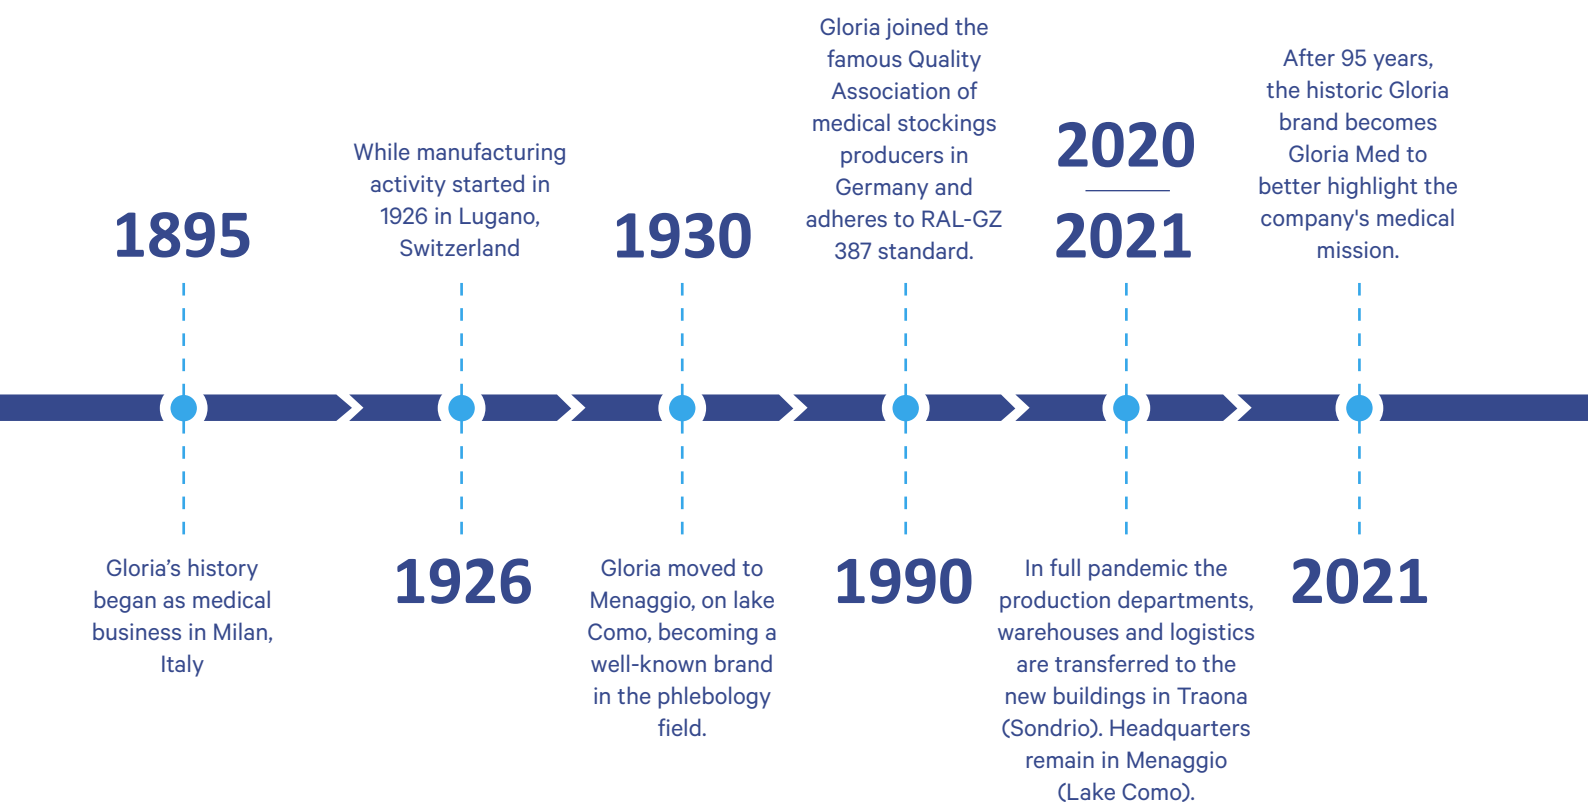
1895

Gloria’s history began as medical business in Milan, Italy

While manufacturing activity started in 1926 in Lugano, Switzerland

1926

1930

Gloria moved to Menaggio, on lake Como, becoming a well-known brand in the phlebology field.

Gloria joined the famous Quality Association of medical stockings producers in Germany and adheres to RAL-GZ 387 standard.

1990

2020

2021

In full pandemic the production departments, warehouses and logistics are transferred to the new buildings in Traona (Sondrio). Headquarters remain in Menaggio (Lake Como).

After 95 years, the historic Gloria brand becomes Gloria Med to better highlight the company's medical mission.

2021